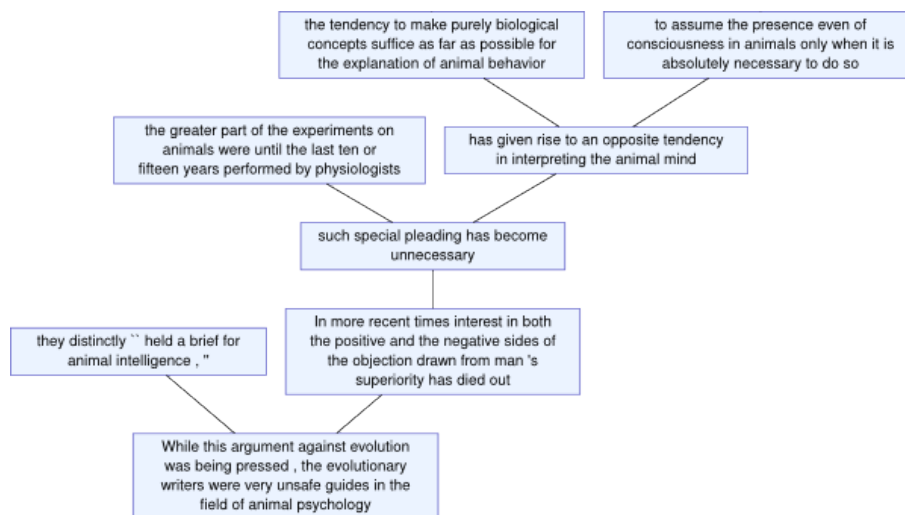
the tendency to make purely biological concepts suffice as far as possible for the explanation of animal behavior

to assume the presence even of consciousness in animals only when it is absolutely necessary to do so

the greater part of the experiments on animals were until the last ten or fifteen years performed by physiologists

has given rise to an opposite tendency in interpreting the animal mind

such special pleading has become unnecessary

they distinctly `` held a brief for animal intelligence , ''

In more recent times interest in both the positive and the negative sides of the objection drawn from man 's superiority has died out

While this argument against evolution was being pressed , the evolutionary writers were very unsafe guides in the field of animal psychology